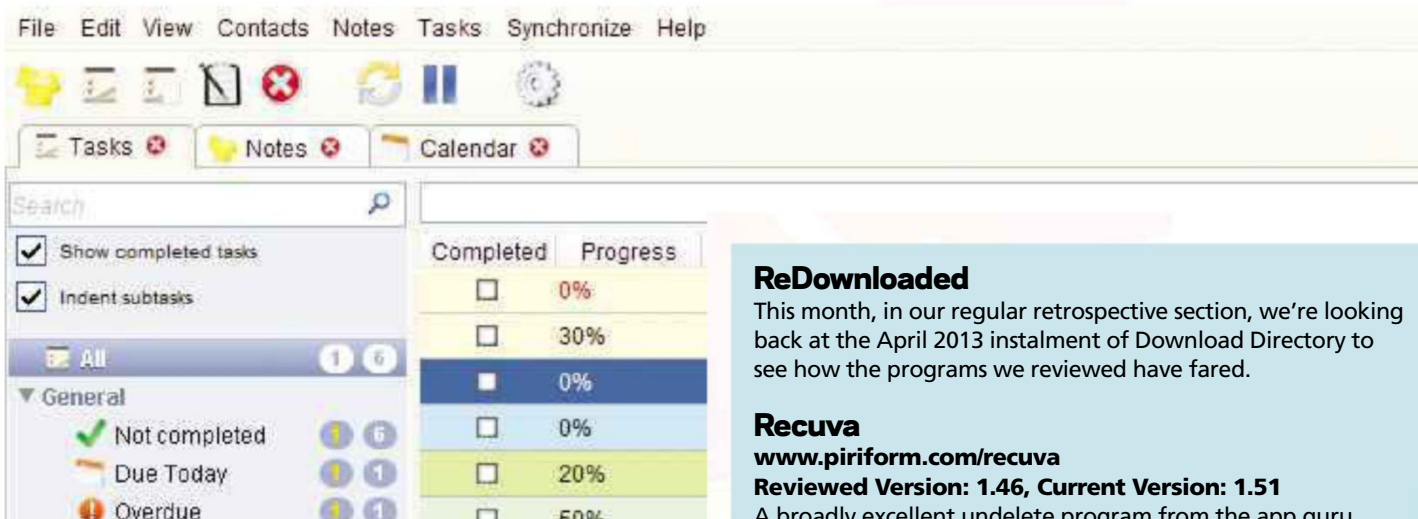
File Edit View Contacts Notes Tasks Synchronize Help

Tasks Notes Calendar

Search

Show completed tasks

Indent subtasks

All 1 6

▼ General

Not completed 1 6

Due Today 1 1

Overdue 1 1

| Completed | Progress |
|---|---|
| ☐ | 0% |
| ☐ | 30% |
| ☐ | 0% |
| ☐ | 0% |
| ☐ | 20% |
| ☐ | 50% |

ReDownloaded

This month, in our regular retrospective section, we're looking back at the April 2013 instalment of Download Directory to see how the programs we reviewed have fared.

Recuva

www.piriform.com/recuva

Reviewed Version: 1.46, Current Version: 1.51

A broadly excellent undelete program from the app guru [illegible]